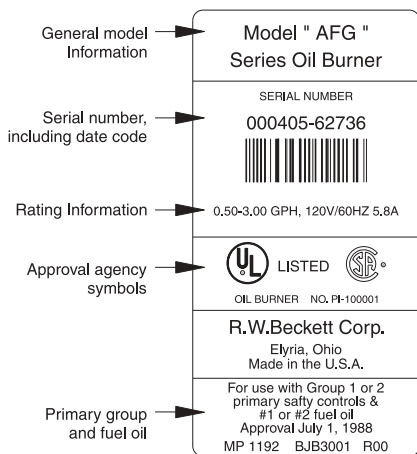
General model Information

Model " AFG " Series Oil Burner

Serial number, including date code

SERIAL NUMBER

000405-62736

Rating Information

0.50-3.00 GPH, 120V/60HZ 5.8A

Approval agency symbols

UL LISTED

OIL BURNER NO. PI-100001

R.W.Beckett Corp.

Elyria, Ohio
Made in the U.S.A.

Primary group and fuel oil

For use with Group 1 or 2 primary safty controls & #1 or #2 fuel oil
Approval July 1, 1988

MP 1192 BJB3001 R00